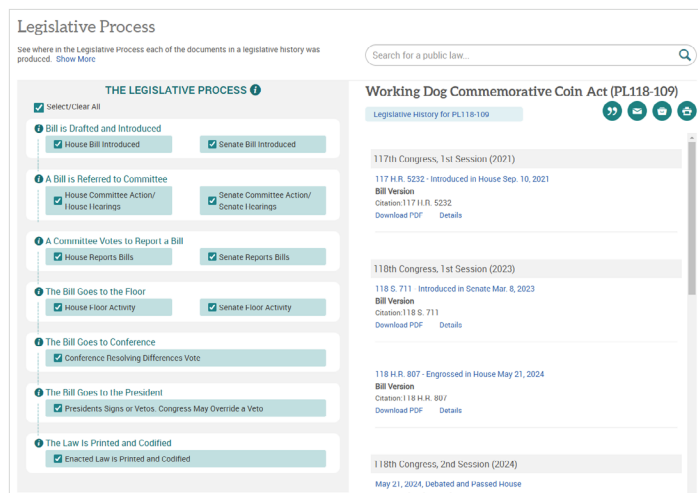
Legislative Process

See where in the Legislative Process each of the documents in a legislative history was produced. Show More

Search for a public law...

THE LEGISLATIVE PROCESS

Select/Clear All

Bill is Drafted and Introduced

House Bill Introduced

Senate Bill Introduced

A Bill is Referred to Committee

House Committee Action/ House Hearings

Senate Committee Action/ Senate Hearings

A Committee Votes to Report a Bill

House Reports Bills

Senate Reports Bills

The Bill Goes to the Floor

House Floor Activity

Senate Floor Activity

The Bill Goes to Conference

Conference Resolving Differences Vote

The Bill Goes to the President

Presidents Signs or Vetos. Congress May Override a Veto

The Law Is Printed and Codified

Enacted Law is Printed and Codified

Working Dog Commemorative Coin Act (PL118-109)

Legislative History for PL118-109

117th Congress, 1st Session (2021)

117 H.R. 5232 - Introduced in House Sep. 10, 2021

Bill Version

Citation:117 H.R. 5232

Download PDF Details

118th Congress, 1st Session (2023)

118 S. 711 Introduced in Senate Mar. 8, 2023

Bill Version

Citation:118 S. 711

Download PDF Details

118 H.R. 807 - Engrossed in House May 21, 2024

Bill Version

Citation:118 H.R. 807

Download PDF Details

118th Congress, 2nd Session (2024)

May 21, 2024, Debated and Passed House